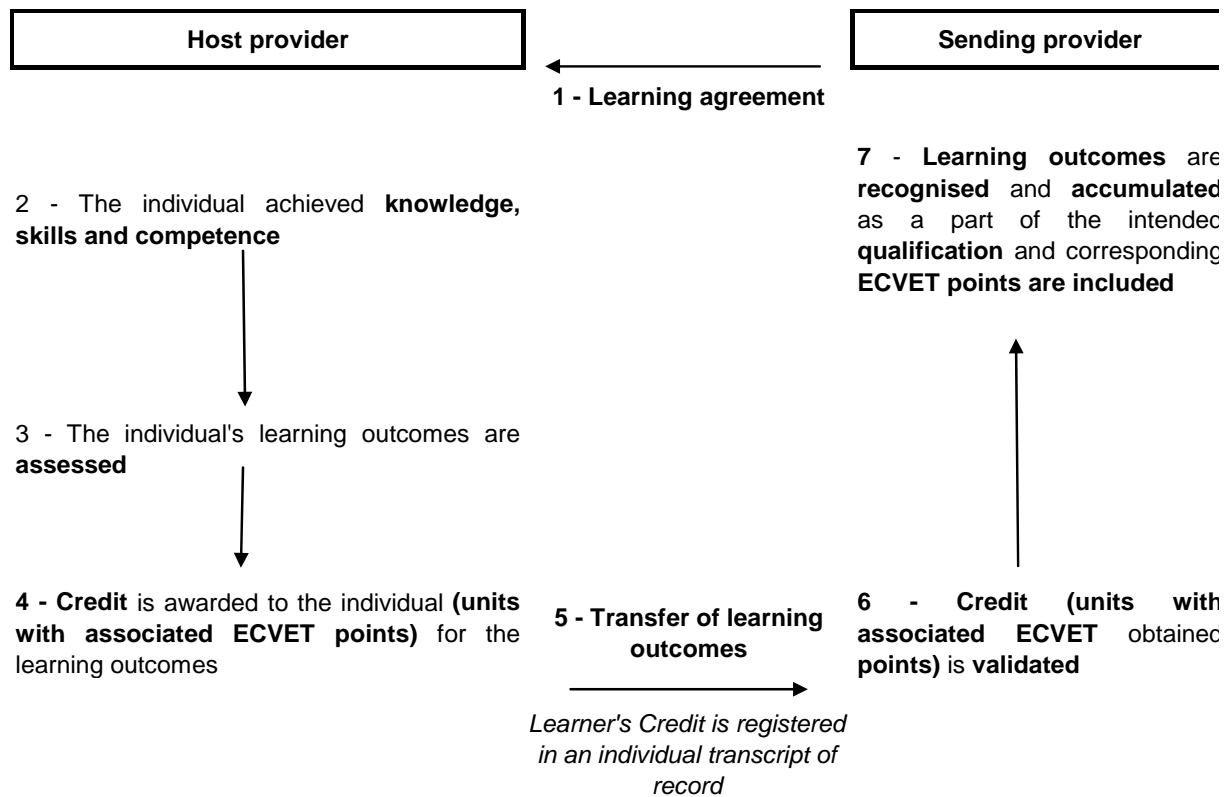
Host provider

Sending provider

1 - Learning agreement

7 - Learning outcomes are recognised and accumulated as a part of the intended qualification and corresponding ECVET points are included

2 - The individual achieved knowledge, skills and competence

3 - The individual's learning outcomes are assessed

4 - Credit is awarded to the individual (units with associated ECVET points) for the learning outcomes

5 - Transfer of learning outcomes

Learner's Credit is registered in an individual transcript of record

6 - Credit (units with associated ECVET obtained points) is validated